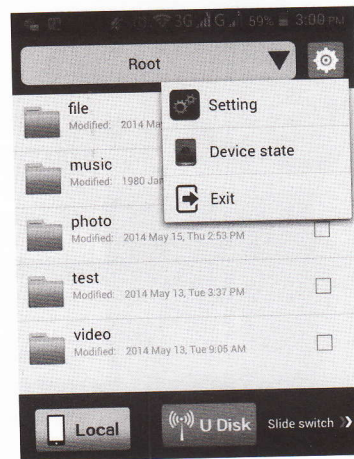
3G 59% 3:09 PM

Root

Setting

Device state

Exit

file
Modified: 2014 May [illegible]

music
Modified: 1980 Jan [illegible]

photo
Modified: 2014 May 15, Thu 2:53 PM

test
Modified: 2014 May 13, Tue 3:37 PM

video
Modified: 2014 May 13, Tue 9:05 AM

Local

U Disk

Slide switch